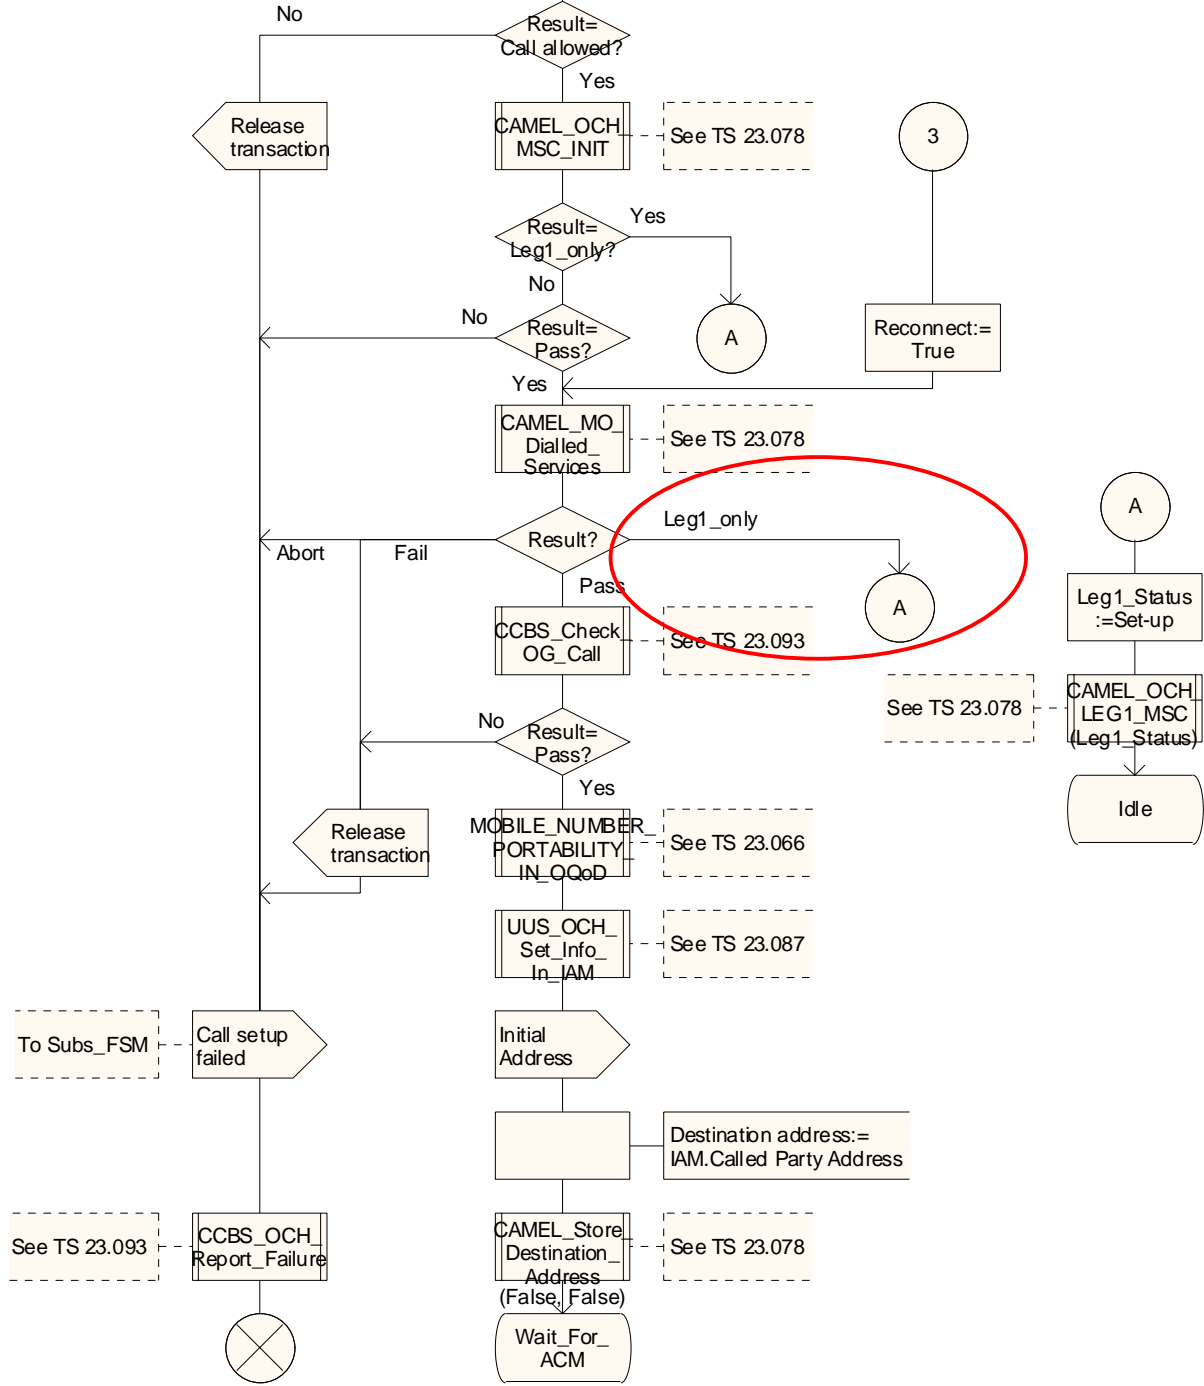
No

Result= Call allowed?

Yes

Release transaction

CAMEL_OCH_ MSC_INIT

See TS 23.078

3

Result= Leg1_only?

Yes

No

No

Result= Pass?

A

Reconnect:= True

Yes

CAMEL_MO_ Dialled_ Services

See TS 23.078

A

Leg1_only

Abort

Fail

Result?

Pass

A

Leg1_Status :=Set-up

CCBS_Check_ OG_Call

See TS 23.093

See TS 23.078

CAMEL_OCH_ LEG1_MSC (Leg1_Status)

No

Result= Pass?

Idle

Yes

Release transaction

MOBILE_NUMBER_ PORTABILITY_ IN_OQoD

See TS 23.066

UUS_OCH_ Set_Info_ In_IAM

See TS 23.087

To Subs_FSM

Call setup failed

Initial Address

Destination address:= IAM.Called Party Address

See TS 23.093

CCBS_OCH_ Report_Failure

CAMEL_Store_ Destination_ Address (False, False)

See TS 23.078

Wait_For_ ACM